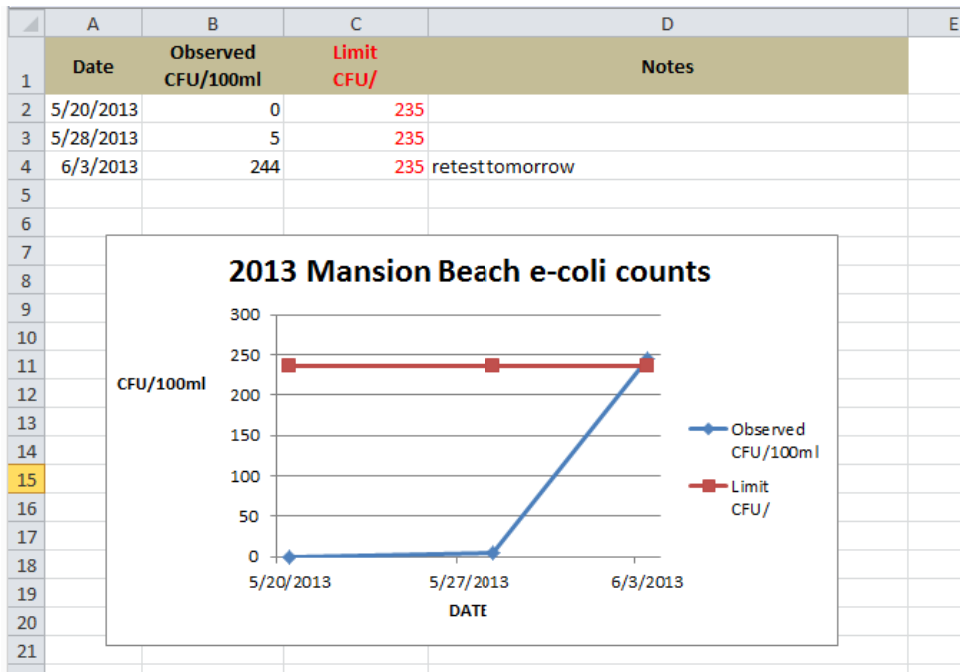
| | A | B | C | D | E |
|---|---|---|---|---|---|
| 1 | Date | Observed CFU/100ml | Limit CFU/ | Notes | |
| 2 | 5/20/2013 | 0 | 235 | | |
| 3 | 5/28/2013 | 5 | 235 | | |
| 4 | 6/3/2013 | 244 | 235 | retest tomorrow | |
| 5 | | | | | |
| 6 | | | | | |
| 7 | | | | | |
| 8 | | | | | |
| 9 | | | | | |
| 10 | | | | | |
| 11 | | | | | |
| 12 | | | | | |
| 13 | | | | | |
| 14 | | | | | |
| 15 | | | | | |
| 16 | | | | | |
| 17 | | | | | |
| 18 | | | | | |
| 19 | | | | | |
| 20 | | | | | |
| 21 | | | | | |

2013 Mansion Beach e-coli counts

CFU/100ml

300
250
200
150
100
50
0

5/20/2013
5/27/2013
6/3/2013

DATE

Observed CFU/100ml
Limit CFU/